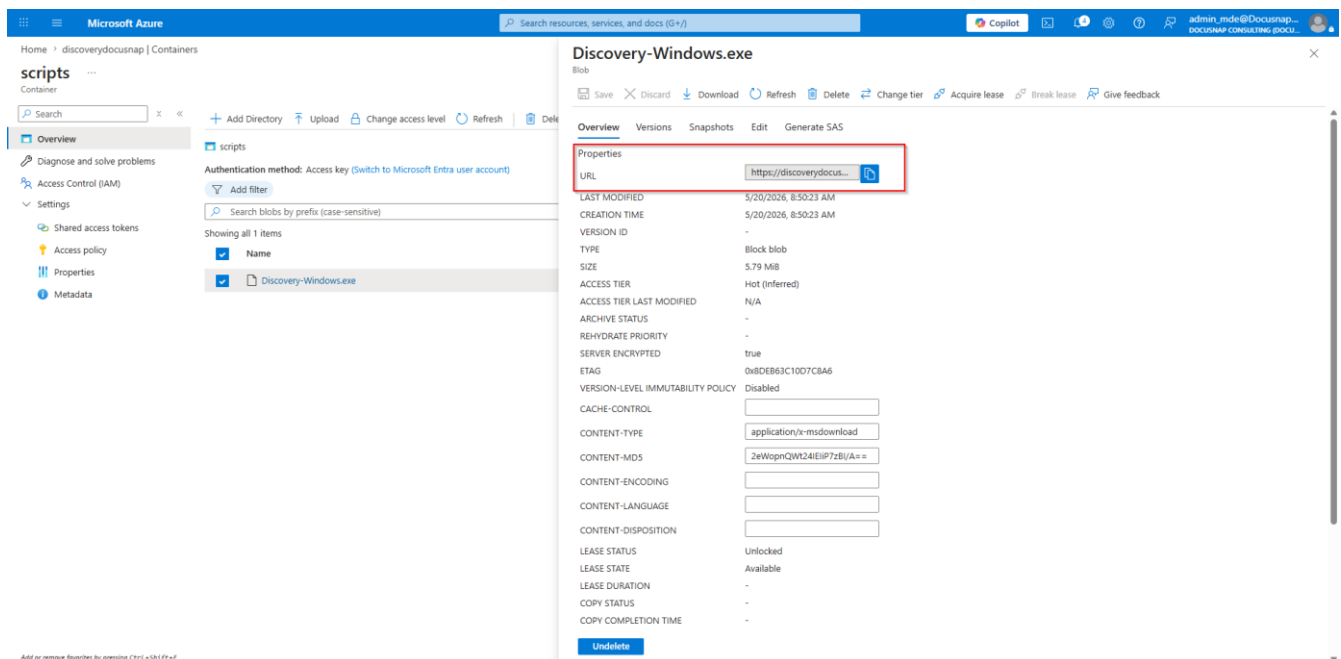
Microsoft Azure

Search resources, services, and docs (G+/)

Copilot

admin_mde@Docusnap... DOCUSNAP CONSULTING (DOCU...

Home > discoverydocusnap | Containers

scripts ...
Container

Search

Overview
Diagnose and solve problems
Access Control (IAM)
Settings
Shared access tokens
Access policy
Properties
Metadata

+ Add Directory Upload Change access level Refresh Dele

scripts

Authentication method: Access key (Switch to Microsoft Entra user account)

Add filter

Search blobs by prefix (case-sensitive)

Showing all 1 items

Name

Discovery-Windows.exe

Add or remove favorites by pressing Ctrl+Shift+F

Discovery-Windows.exe
Blob

Save Discard Download Refresh Delete Change tier Acquire lease Break lease Give feedback

Overview Versions Snapshots Edit Generate SAS

Properties

| | |
|---|---|
| URL | https://discoverydocus... |
| LAST MODIFIED | 5/20/2026, 8:50:23 AM |
| CREATION TIME | 5/20/2026, 8:50:23 AM |
| VERSION ID | - |
| TYPE | Block blob |
| SIZE | 5.79 MiB |
| ACCESS TIER | Hot (Inferred) |
| ACCESS TIER LAST MODIFIED | N/A |
| ARCHIVE STATUS | - |
| REHYDRATE PRIORITY | - |
| SERVER ENCRYPTED | true |
| ETAG | 0x8DEB63C10D7C8A6 |
| VERSION-LEVEL IMMUTABILITY POLICY | Disabled |
| CACHE-CONTROL | |
| CONTENT-TYPE | application/x-msdownload |
| CONTENT-MD5 | 2eWopnQWt24IEliP7zBI/A== |
| CONTENT-ENCODING | |
| CONTENT-LANGUAGE | |
| CONTENT-DISPOSITION | |
| LEASE STATUS | Unlocked |
| LEASE STATE | Available |
| LEASE DURATION | - |
| COPY STATUS | - |
| COPY COMPLETION TIME | - |

Undelete